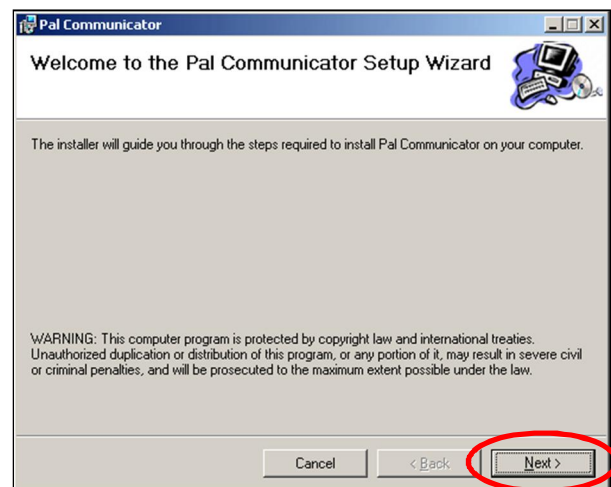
Pal Communicator

Welcome to the Pal Communicator Setup Wizard

The installer will guide you through the steps required to install Pal Communicator on your computer.

WARNING: This computer program is protected by copyright law and international treaties. Unauthorized duplication or distribution of this program, or any portion of it, may result in severe civil or criminal penalties, and will be prosecuted to the maximum extent possible under the law.

Cancel

< Back

Next >